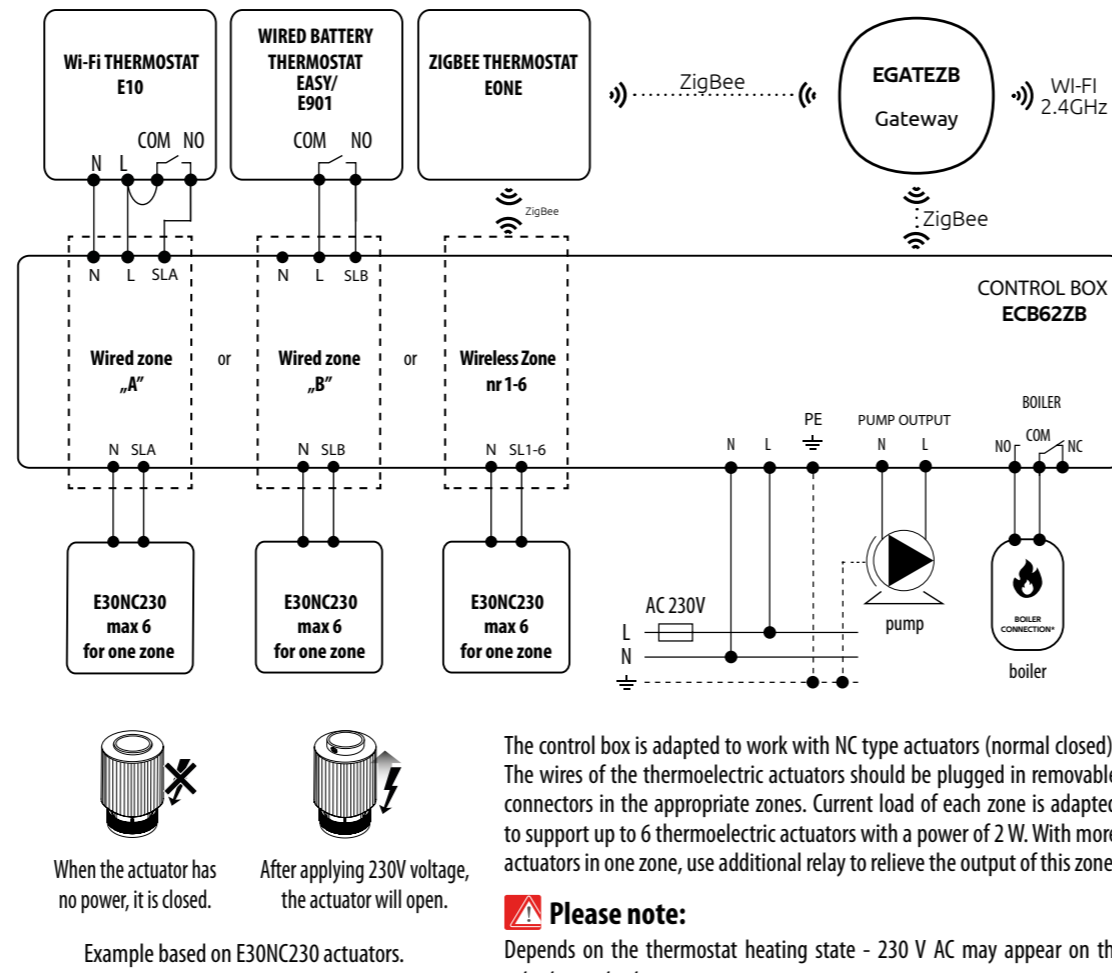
Wi-Fi THERMOSTAT E10

N L COM NO

WIRED BATTERY THERMOSTAT EASY/ E901

COM NO

ZIGBEE THERMOSTAT EONE

ZigBee

EGATEZB

Gateway

WI-FI 2.4GHz

ZigBee

ZigBee

CONTROL BOX ECB62ZB

N L SLA

N L SLB

Wired zone „A”

or

Wired zone „B”

or

Wireless Zone nr 1-6

N SLA

N SLB

N SL1-6

N L

PE

PUMP OUTPUT

N L

BOILER

NO COM NC

E30NC230 max 6 for one zone

E30NC230 max 6 for one zone

E30NC230 max 6 for one zone

AC 230V

L

N

pump

BOILER CONNECTION*

boiler

When the actuator has no power, it is closed.

After applying 230V voltage, the actuator will open.

Example based on E30NC230 actuators.

The control box is adapted to work with NC type actuators (normal closed). The wires of the thermoelectric actuators should be plugged in removable connectors in the appropriate zones. Current load of each zone is adapted to support up to 6 thermoelectric actuators with a power of 2 W. With more actuators in one zone, use additional relay to relieve the output of this zone.

Please note:

Depends on the thermostat heating state - 230 V AC may appear on th